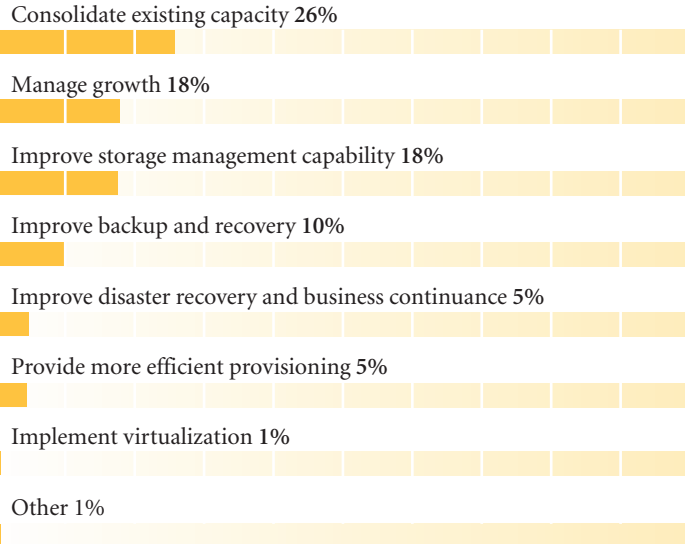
Consolidate existing capacity **26%**

Manage growth **18%**

Improve storage management capability **18%**

Improve backup and recovery **10%**

Improve disaster recovery and business continuance **5%**

Provide more efficient provisioning **5%**

Implement virtualization **1%**

Other 1%